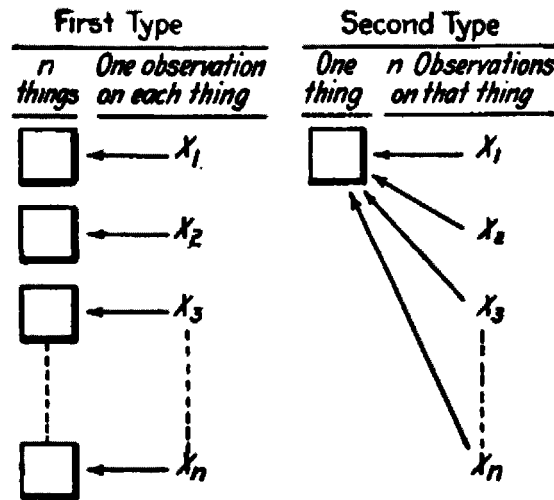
First Type

| $n$ things | One observation on each thing |
|---|---|
| | $X_1$ |
| | $X_2$ |
| | $X_3$ |
| | $X_n$ |

Second Type

| One thing | $n$ Observations on that thing |
|---|---|
| | $X_1$ |
| | $X_2$ |
| | $X_3$ |
| | $X_n$ |